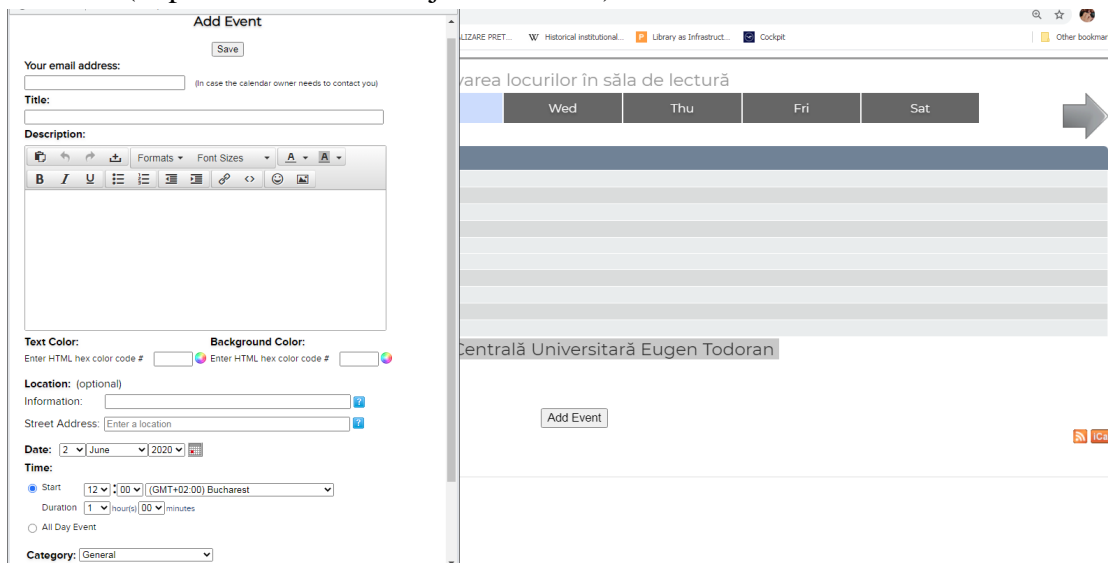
Add Event

Save

Your email address:

(In case the calendar owner needs to contact you)

Title:

Description:

Formats Font Sizes

Text Color:
Enter HTML hex color code #

Background Color:
Enter HTML hex color code #

Location: (optional)

Information:

Street Address: Enter a location

Date: 2 June 2020

Time:

Start 12 : 00 (GMT+02:00) Bucharest

Duration 1 hour(s) 00 minutes

All Day Event

Category: General

LIZARE PRET... W Historical institutional... Library as Infrastruct... Cockpit Other bookmar

varea locurilor în sala de lectură

| Wed | Thu | Fri | Sat |
|---|---|---|---|

Centrală Universitară Eugen Todoran

Add Event

iCa